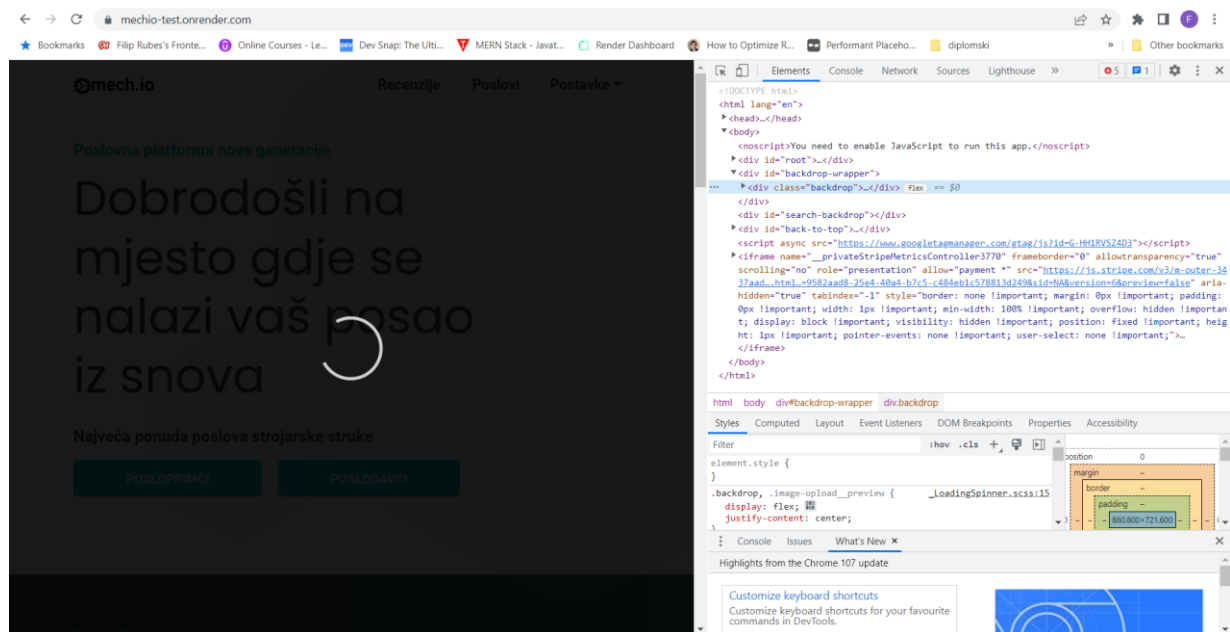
mechio-test.onrender.com

Bookmarks Filip Rubes's Fronte... Online Courses - Le... Dev Snap: The Ulti... MERN Stack - Javat... Render Dashboard How to Optimize R... Performant Placeho... diplomski » Other bookmarks

mech.io Recenzije Poslovi Postavke

Poslovna platforma nove generacije

Dobrodošli na mjesto gdje se nalazi vaš posao iz snova

Najveća ponuda poslova strojarske struke

POSLOPRIMCI POSLODAVCI

Elements Console Network Sources Lighthouse » 5 1

<!DOCTYPE html>
<html lang="en">
<head>…</head>
<body>
<noscript>You need to enable JavaScript to run this app.</noscript>
<div id="root">…</div>
<div id="backdrop-wrapper">
<div class="backdrop">…</div> flex == $0
</div>
<div id="search-backdrop"></div>
<div id="back-to-top">…</div>
<script async src="https://www.googletagmanager.com/gtag/js?id=G-HH1RVSZ4D3"></script>
<iframe name="__privateStripeMetricsController3770" frameborder="0" allowtransparency="true" scrolling="no" role="presentation" allow="payment *" src="https://js.stripe.com/v3/m-outer-3437aad....html#=9582aad8-25e4-40a4-b7c5-c484eb1c578813d249&sid=NA&version=6&preview=false" aria-hidden="true" tabindex="-1" style="border: none !important; margin: 0px !important; padding: 0px !important; width: 1px !important; min-width: 100% !important; overflow: hidden !important; display: block !important; visibility: hidden !important; position: fixed !important; height: 1px !important; pointer-events: none !important; user-select: none !important;">…
</iframe>
</body>
</html>

html body div#backdrop-wrapper div.backdrop

Styles Computed Layout Event Listeners DOM Breakpoints Properties Accessibility

Filter :hov .cls +

element.style {
}

.backdrop, .image-upload__preview { _LoadingSpinner.scss:15
display: flex;
justify-content: center;

position 0
margin –
border –
padding –
860.600×721.600

Console Issues What's New ×

Highlights from the Chrome 107 update

Customize keyboard shortcuts
Customize keyboard shortcuts for your favourite commands in DevTools.